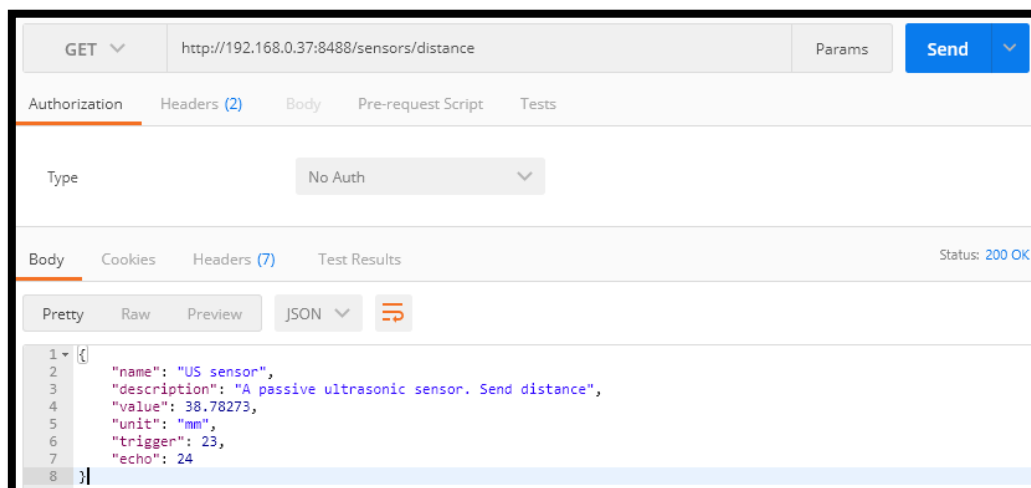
GET
http://192.168.0.37:8488/sensors/distance
Params
Send

Authorization Headers (2) Body Pre-request Script Tests

Type
No Auth

Body Cookies Headers (7) Test Results
Status: 200 OK

Pretty Raw Preview JSON

1 {
2 "name": "US sensor",
3 "description": "A passive ultrasonic sensor. Send distance",
4 "value": 38.78273,
5 "unit": "mm",
6 "trigger": 23,
7 "echo": 24
8 }